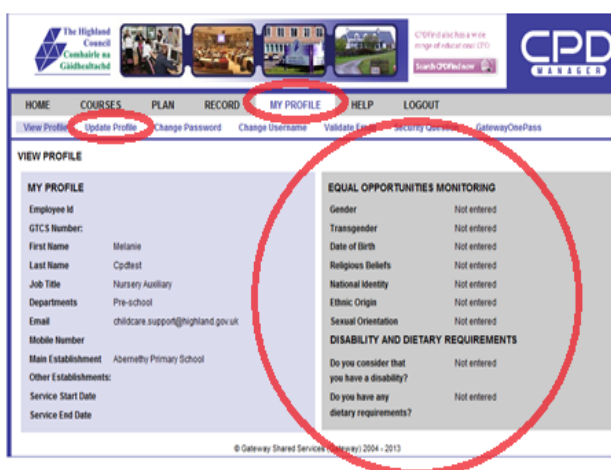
The Highland Council
Comhairle na Gàidhealtachd

CPDfind also has a wide range of educational CPD

Search CPDfind now

CPD MANAGER

HOME COURSES PLAN RECORD MY PROFILE HELP LOGOUT

View Profile Update Profile Change Password Change Username Validate Email Security Question GatewayOnePass

VIEW PROFILE

MY PROFILE

| | |
|---|---|
| Employee Id | |
| GTCS Number: | |
| First Name | Melanie |
| Last Name | Cpdtest |
| Job Title | Nursery Auxiliary |
| Departments | Pre-school |
| Email | childcare.support@highland.gov.uk |
| Mobile Number | |
| Main Establishment | Abernethy Primary School |
| Other Establishments: | |
| Service Start Date | |
| Service End Date | |

EQUAL OPPORTUNITIES MONITORING

| | |
|---|---|
| Gender | Not entered |
| Transgender | Not entered |
| Date of Birth | Not entered |
| Religious Beliefs | Not entered |
| National Identity | Not entered |
| Ethnic Origin | Not entered |
| Sexual Orientation | Not entered |

DISABILITY AND DIETARY REQUIREMENTS

| | |
|---|---|
| Do you consider that you have a disability? | Not entered |
| Do you have any dietary requirements? | Not entered |

© Gateway Shared Services (Gateway) 2004 - 2013